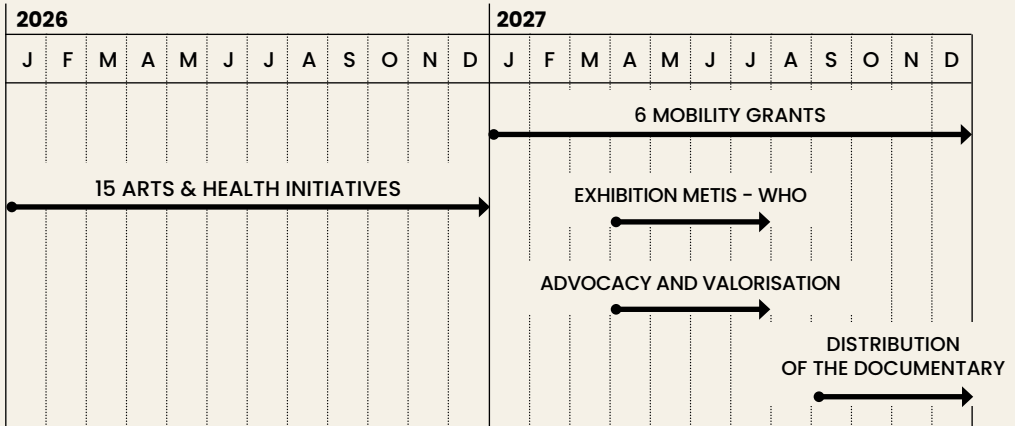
| 2026 | | | | | | | | | | | | 2027 | | | | | | | | | | | |
|---|---|---|---|---|---|---|---|---|---|---|---|---|---|---|---|---|---|---|---|---|---|---|---|
| J | F | M | A | M | J | J | A | S | O | N | D | J | F | M | A | M | J | J | A | S | O | N | D |

6 MOBILITY GRANTS

15 ARTS & HEALTH INITIATIVES

EXHIBITION METIS - WHO

ADVOCACY AND VALORISATION

DISTRIBUTION OF THE DOCUMENTARY